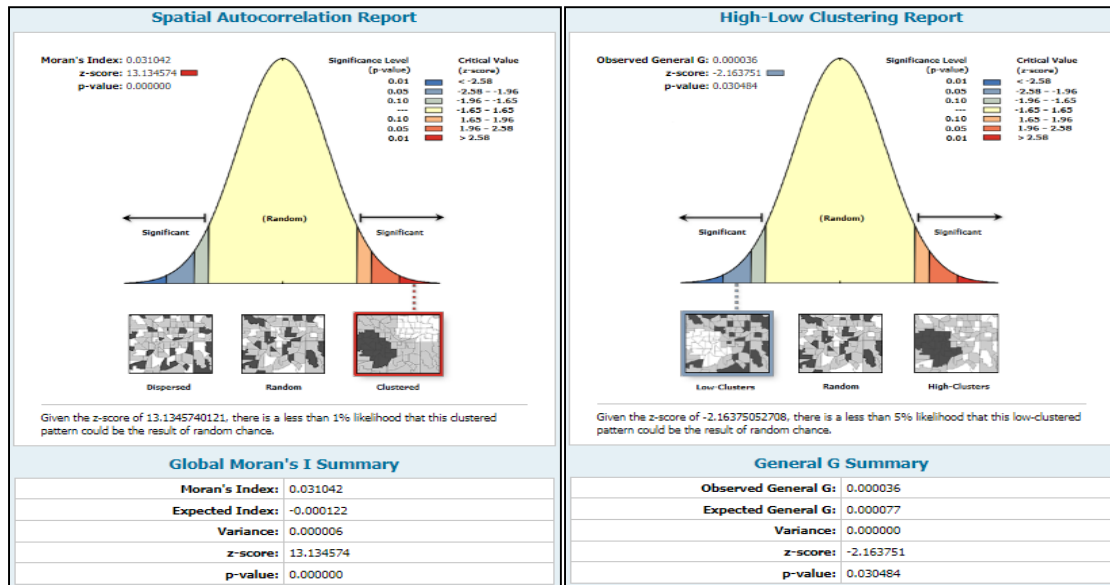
Spatial Autocorrelation Report

Moran's Index: 0.031042
z-score: 13.134574
p-value: 0.000000

| Significance Level (p-value) | Critical Value (z-score) |
|---|---|
| 0.01 | < -2.58 |
| 0.05 | -2.58 - -1.96 |
| 0.10 | -1.96 - -1.65 |
| --- | -1.65 - 1.65 |
| 0.10 | 1.65 - 1.96 |
| 0.05 | 1.96 - 2.58 |
| 0.01 | > 2.58 |

Significant (Random) Significant

Dispersed Random Clustered

Given the z-score of 13.1345740121, there is a less than 1% likelihood that this clustered pattern could be the result of random chance.

Global Moran's I Summary

| | |
|---|---|
| Moran's Index: | 0.031042 |
| Expected Index: | -0.000122 |
| Variance: | 0.000006 |
| z-score: | 13.134574 |
| p-value: | 0.000000 |

High-Low Clustering Report

Observed General G: 0.000036
z-score: -2.163751
p-value: 0.030484

| Significance Level (p-value) | Critical Value (z-score) |
|---|---|
| 0.01 | < -2.58 |
| 0.05 | -2.58 - -1.96 |
| 0.10 | -1.96 - -1.65 |
| --- | -1.65 - 1.65 |
| 0.10 | 1.65 - 1.96 |
| 0.05 | 1.96 - 2.58 |
| 0.01 | > 2.58 |

Significant (Random) Significant

Low-Clusters Random High-Clusters

Given the z-score of -2.16375052708, there is a less than 5% likelihood that this low-clustered pattern could be the result of random chance.

General G Summary

| | |
|---|---|
| Observed General G: | 0.000036 |
| Expected General G: | 0.000077 |
| Variance: | 0.000000 |
| z-score: | -2.163751 |
| p-value: | 0.030484 |